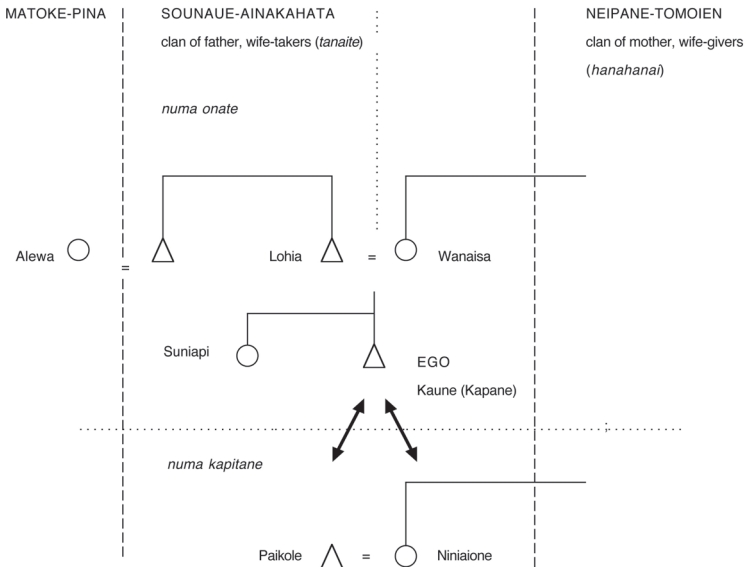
MATOKE-PINA

SOUNAUE-AINAKAHATA

clan of father, wife-takers (*tanaite*)

NEIPANE-TOMOIEN

clan of mother, wife-givers (*hanahanai*)

*numa onate*

Alewa

=

Lohia

=

Wanaisa

Suniapi

EGO

Kaune (Kapane)

*numa kapitane*

Paikole

=

Niniaione